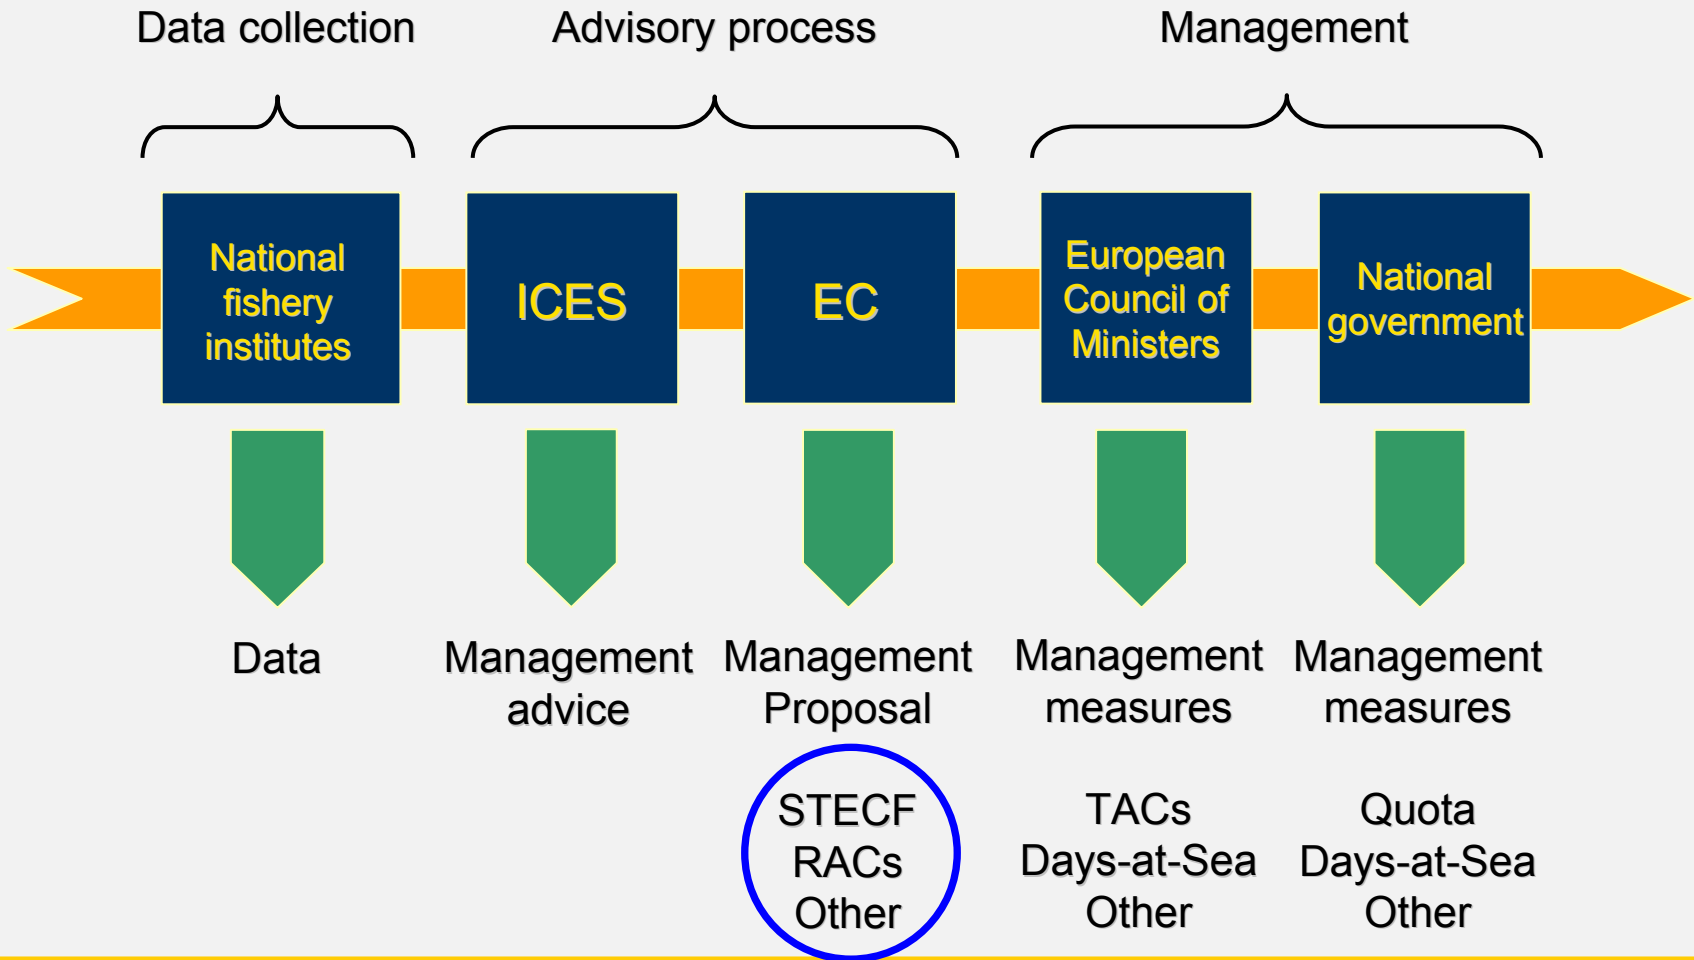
Data collection

Advisory process

Management

National fishery institutes

ICES

EC

European Council of Ministers

National government

Data

Management advice

Management Proposal

Management measures

Management measures

STECF
RACs
Other

TACs
Days-at-Sea
Other

Quota
Days-at-Sea
Other